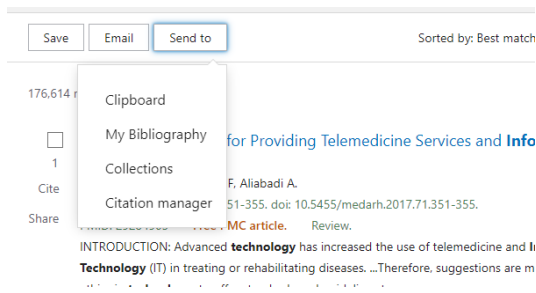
Save Email Send to

Sorted by: Best match

176,614 r

Clipboard

My Bibliography

Collections

Citation manager

1

Cite

Share

for Providing Telemedicine Services and Info

F, Aliabadi A.

51-355. doi: 10.5455/medarh.2017.71.351-355.

PMID: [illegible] Free PMC article. Review.

INTRODUCTION: Advanced technology has increased the use of telemedicine and I

Technology (IT) in treating or rehabilitating diseases. ...Therefore, suggestions are m

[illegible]